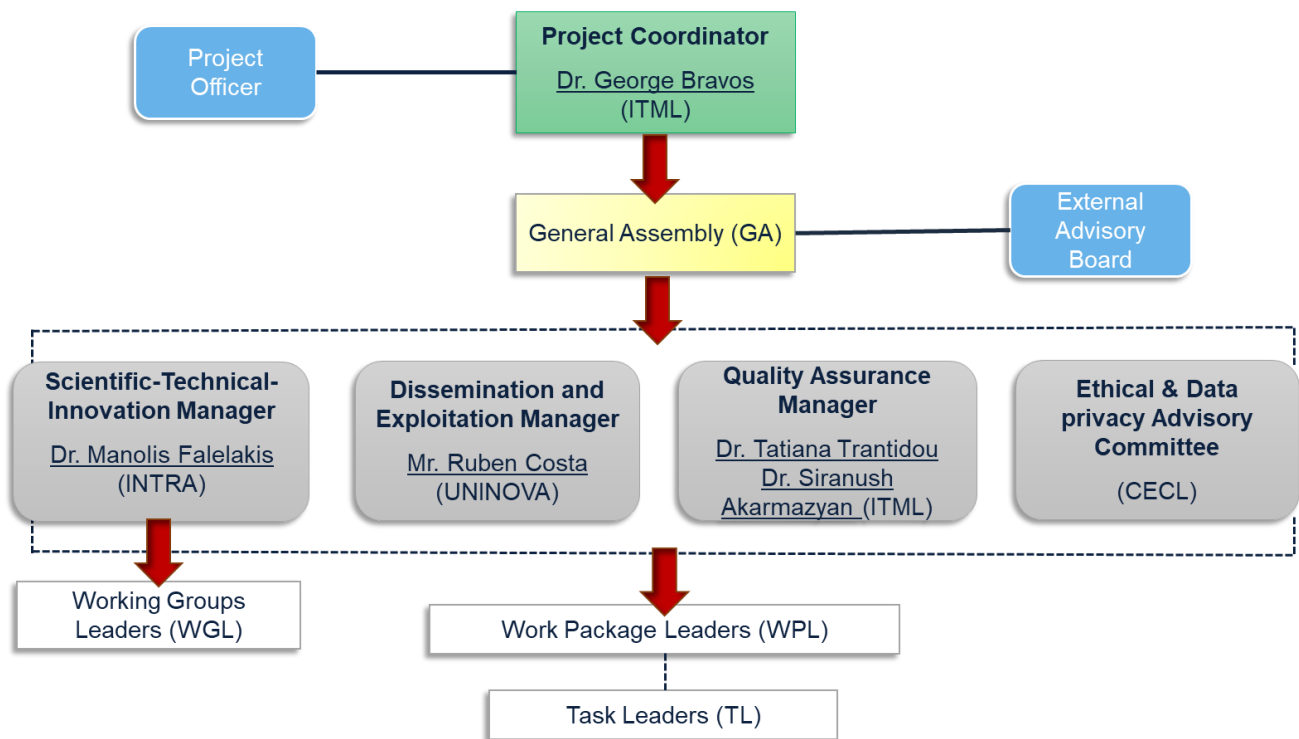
Project Officer

Project Coordinator
Dr. George Bravos
(ITML)

General Assembly (GA)

External Advisory Board

Scientific-Technical-Innovation Manager
Dr. Manolis Falelakis
(INTRA)

Dissemination and Exploitation Manager
Mr. Ruben Costa
(UNINOVA)

Quality Assurance Manager
Dr. Tatiana Trantidou
Dr. Siranush Akarmazyan (ITML)

Ethical & Data privacy Advisory Committee
(CECL)

Working Groups Leaders (WGL)

Work Package Leaders (WPL)

Task Leaders (TL)